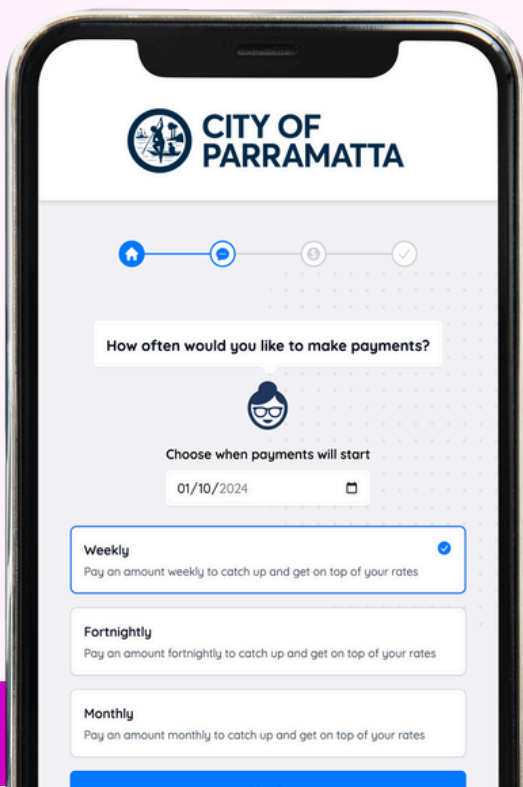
CITY OF PARRAMATTA

How often would you like to make payments?

Choose when payments will start

01/10/2024

Weekly
Pay an amount weekly to catch up and get on top of your rates

Fortnightly
Pay an amount fortnightly to catch up and get on top of your rates

Monthly
Pay an amount monthly to catch up and get on top of your rates